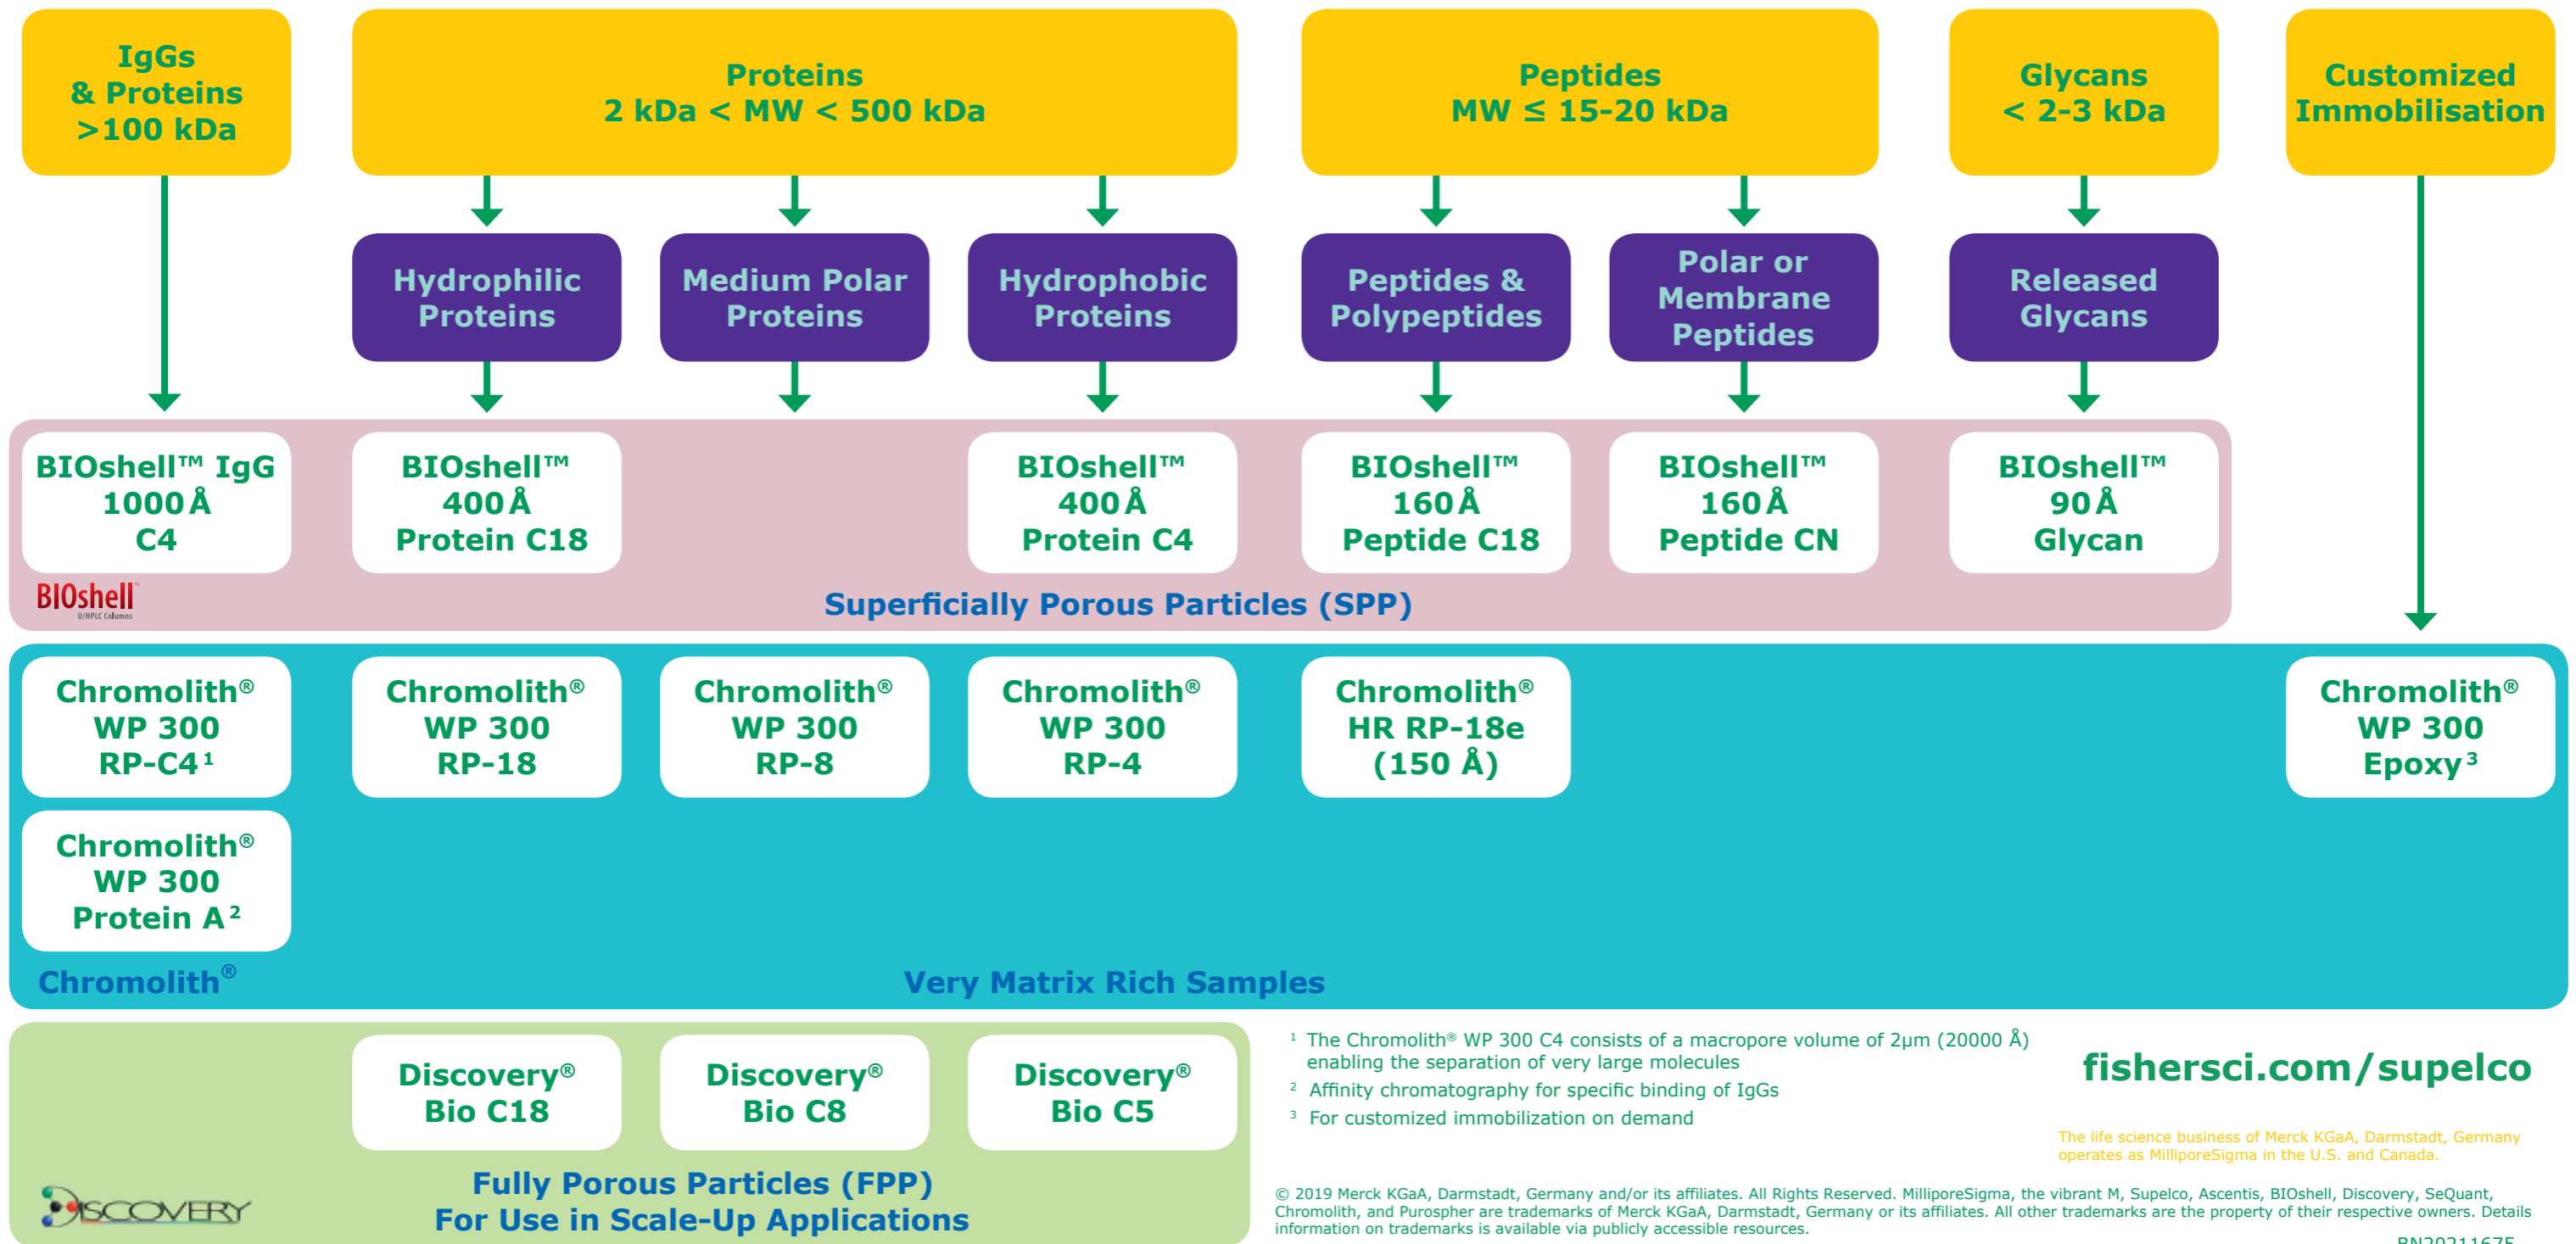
IgGs & Proteins >100 kDa

Proteins 2 kDa < MW < 500 kDa

Peptides MW ≤ 15-20 kDa

Glycans < 2-3 kDa

Customized Immobilisation

Hydrophilic Proteins

Medium Polar Proteins

Hydrophobic Proteins

Peptides & Polypeptides

Polar or Membrane Peptides

Released Glycans

BIOshell™ IgG 1000 Å C4

BIOshell™ 400 Å Protein C18

BIOshell™ 400 Å Protein C4

BIOshell™ 160 Å Peptide C18

BIOshell™ 160 Å Peptide CN

BIOshell™ 90 Å Glycan

BIOshell U/HPLC Columns

Superficially Porous Particles (SPP)

Chromolith® WP 300 RP-C4$^1$

Chromolith® WP 300 RP-18

Chromolith® WP 300 RP-8

Chromolith® WP 300 RP-4

Chromolith® HR RP-18e (150 Å)

Chromolith® WP 300 Epoxy$^3$

Chromolith® WP 300 Protein A$^2$

Chromolith®

Very Matrix Rich Samples

Discovery® Bio C18

Discovery® Bio C8

Discovery® Bio C5

DISCOVERY

Fully Porous Particles (FPP)
For Use in Scale-Up Applications

$^1$ The Chromolith® WP 300 C4 consists of a macropore volume of 2μm (20000 Å) enabling the separation of very large molecules
$^2$ Affinity chromatography for specific binding of IgGs
$^3$ For customized immobilization on demand

fishersci.com/supelco

The life science business of Merck KGaA, Darmstadt, Germany operates as MilliporeSigma in the U.S. and Canada.

© 2019 Merck KGaA, Darmstadt, Germany and/or its affiliates. All Rights Reserved. MilliporeSigma, the vibrant M, Supelco, Ascentis, BIOshell, Discovery, SeQuant, Chromolith, and Purospher are trademarks of Merck KGaA, Darmstadt, Germany or its affiliates. All other trademarks are the property of their respective owners. Details information on trademarks is available via publicly accessible resources.

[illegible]